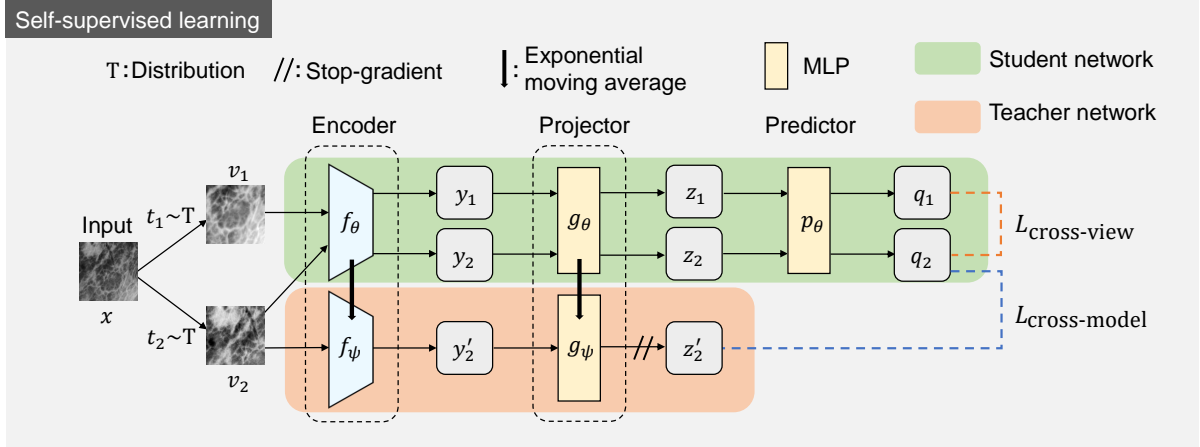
Self-supervised learning

T: Distribution

//: Stop-gradient

: Exponential moving average

MLP

Student network

Teacher network

Encoder

Projector

Predictor

Input

$x$

$t_1 \sim \mathrm{T}$

$t_2 \sim \mathrm{T}$

$v_1$

$v_2$

$f_\theta$

$f_\psi$

$y_1$

$y_2$

$y_2'$

$g_\theta$

$g_\psi$

$z_1$

$z_2$

$z_2'$

$p_\theta$

$q_1$

$q_2$

$L_{\text{cross-view}}$

$L_{\text{cross-model}}$